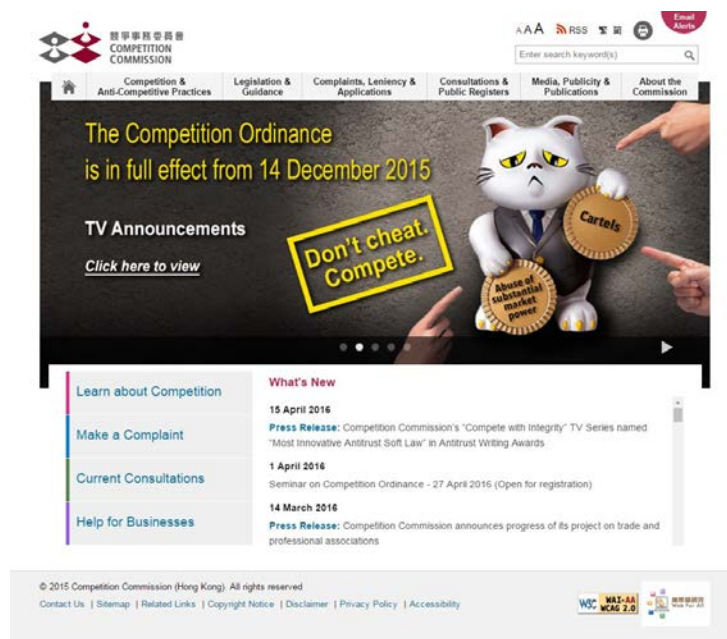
競爭事務委員會
COMPETITION COMMISSION

A A A RSS 繁 简

Email Alerts

Enter search keyword(s)

Competition & Anti-Competitive Practices
Legislation & Guidance
Complaints, Leniency & Applications
Consultations & Public Registers
Media, Publicity & Publications
About the Commission

The Competition Ordinance is in full effect from 14 December 2015

TV Announcements

Click here to view

Don't cheat. Compete.

Cartels

Abuse of substantial market power

Learn about Competition

Make a Complaint

Current Consultations

Help for Businesses

What's New

15 April 2016

Press Release: Competition Commission's "Compete with Integrity" TV Series named "Most Innovative Antitrust Soft Law" in Antitrust Writing Awards

1 April 2016

Seminar on Competition Ordinance - 27 April 2016 (Open for registration)

14 March 2016

Press Release: Competition Commission announces progress of its project on trade and professional associations

© 2015 Competition Commission (Hong Kong). All rights reserved

Contact Us | Sitemap | Related Links | Copyright Notice | Disclaimer | Privacy Policy | Accessibility

W3C WAI-AA WCAG 2.0

無障礙網頁 Web For All